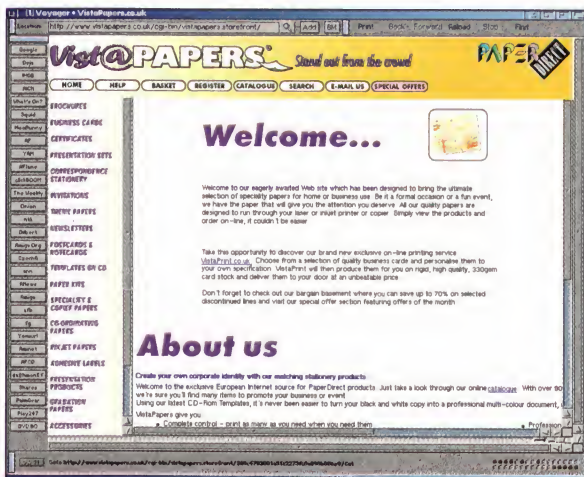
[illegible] Voyager • VistaPapers.co.uk

http://www.vistapapers.co.uk/cgi-bin/vistapapers.storefront/ Add Print Back Forward Reload Stop Find

Google
Daja
MSB
Rich
What's On?
Squid
Headbanny
4F
Vigo
Hfans
db4000
The Weekly
Onion
NB
Zeberi
Amiga.Org
Sysnet
Wiesa
Amiga
sib
Ezj
Yamaha
Aminet
AF10
Aminet
Imaging
Paintbox
Plus247
DVD80

Vist@PAPERS Stand out from the crowd

PAPER DIRECT

HOME HELP BASKET REGISTER CATALOGUE SEARCH E-MAIL US SPECIAL OFFERS

BROCHURES
BUSINESS CARDS
CERTIFICATES
PRESENTATION SETS
CORRESPONDENCE STATIONERY
INVITATIONS
THEME PAPERS
NEWSLETTERS
POSTCARDS & NOTECARDS
TEMPLATES ON CD
PAPER KITS
SPECIALITY & COPIER PAPERS
CO-ORDINATING PAPERS
POCKET FOLDERS
ADHESIVE LABELS
PRESENTATION PRODUCTS
GRADATION PAPERS
ACCESSORIES

Welcome...

Welcome to our eagerly awaited Web site which has been designed to bring the ultimate selection of speciality papers for home or business use. Be it a formal occasion or a fun event, we have the paper that will give you the attention you deserve. All our quality papers are designed to run through your laser or inkjet printer or copier. Simply view the products and order on-line, it couldn't be easier.

Take this opportunity to discover our brand new exclusive on-line printing service VistaPrint.co.uk. Choose from a selection of quality business cards and personalise them to your own specification. VistaPrint will then produce them for you on rigid, high quality, 330gsm card stock and deliver them to your door at an unbeatable price.

Don't forget to check out our bargain basement where you can save up to 70% on selected discontinued lines and visit our special offer section featuring offers of the month.

About us

Create your own corporate identity with our matching stationery products

Welcome to the exclusive European Internet source for PaperDirect products. Just take a look through our online catalogue. With over 90 we're sure you'll find many items to promote your business or event.
Using our latest CD-Rom Templates, it's never been easier to turn your black and white copy into a professional multi-colour document, i

VistaPapers give you:
• Complete control - print as many as you need when you need them
• Profession

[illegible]